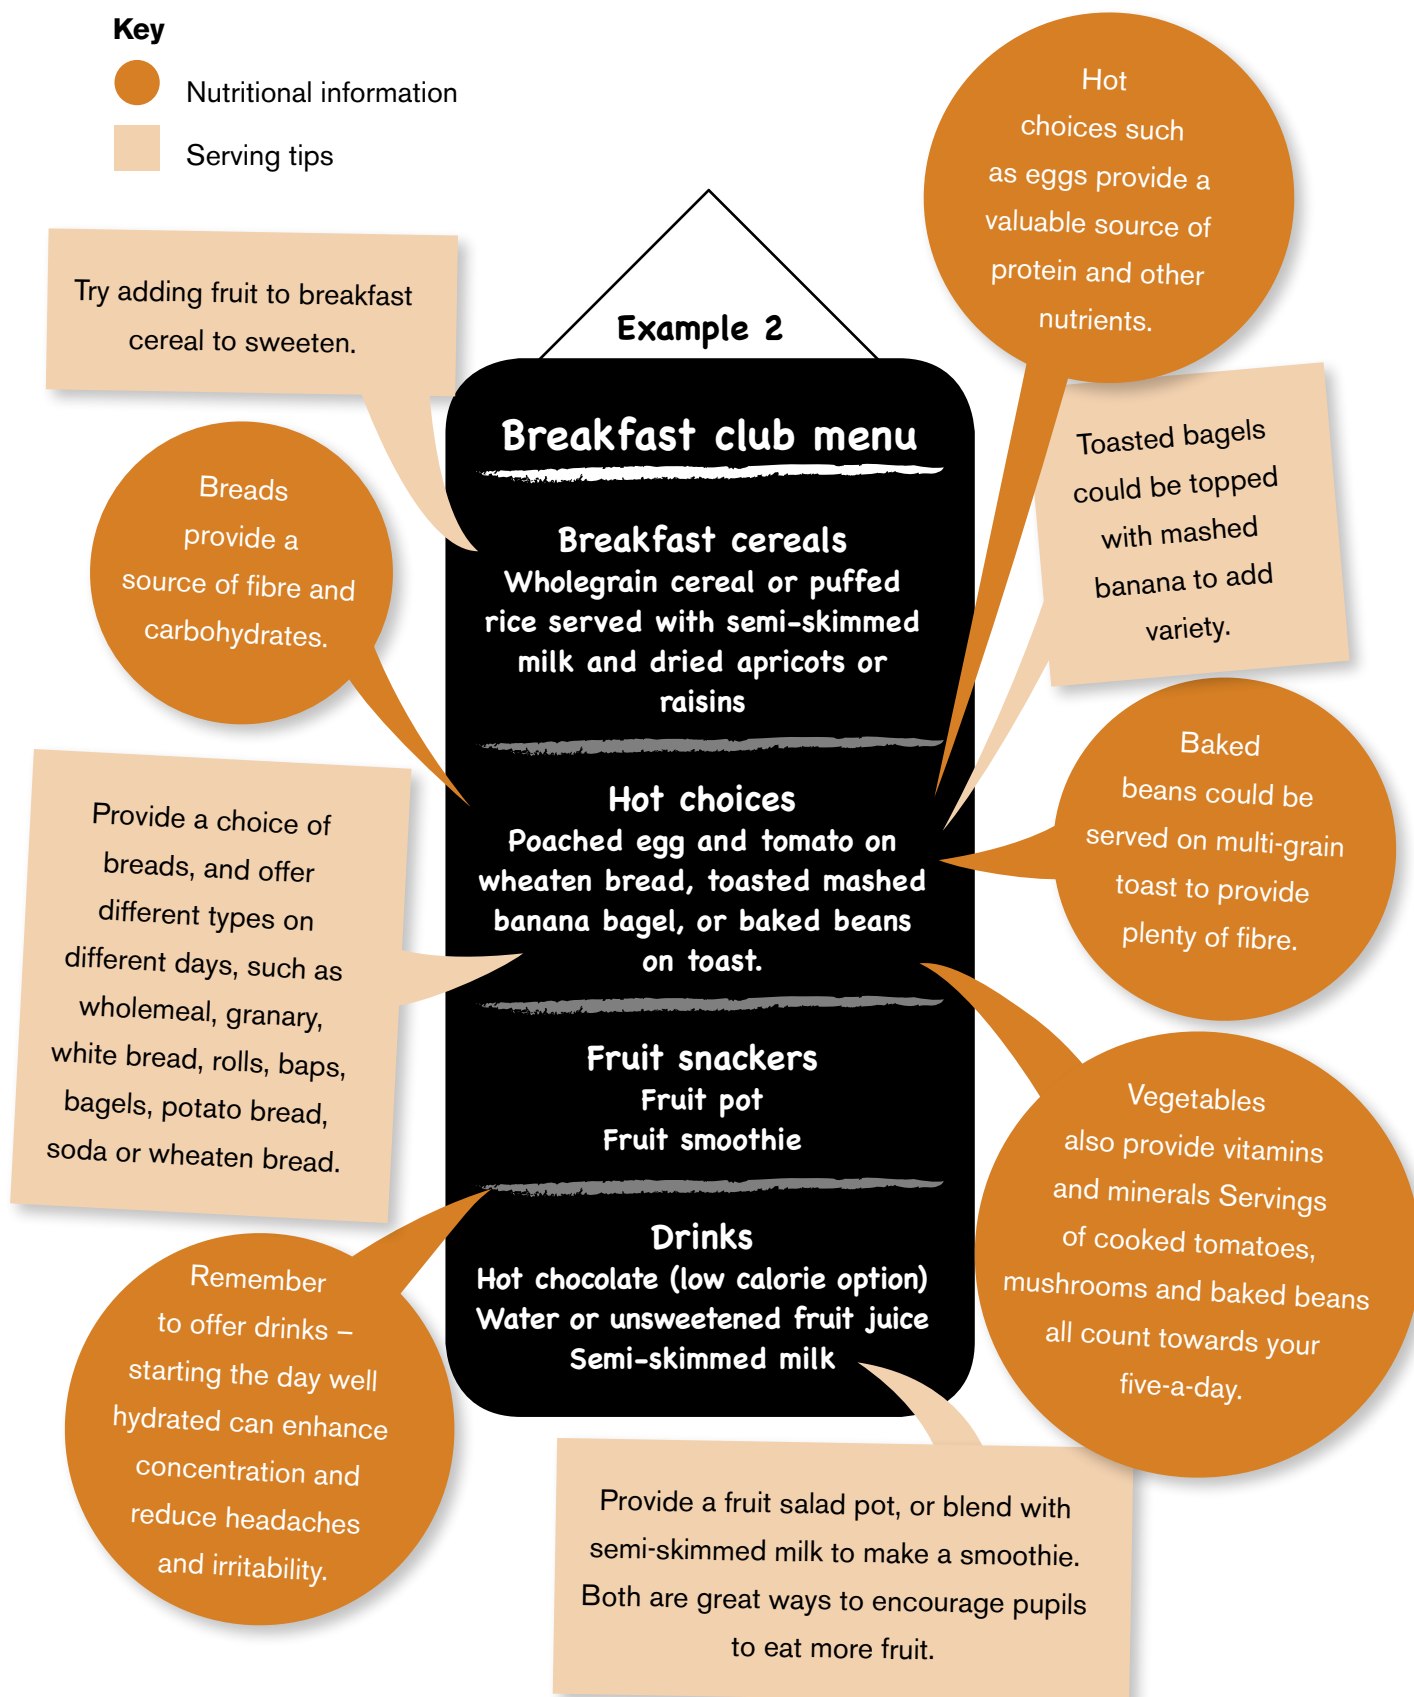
Key

Nutritional information

Serving tips

Example 2

Breakfast club menu

Breakfast cereals
Wholegrain cereal or puffed rice served with semi-skimmed milk and dried apricots or raisins

Hot choices
Poached egg and tomato on wheaten bread, toasted mashed banana bagel, or baked beans on toast.

Fruit snackers
Fruit pot
Fruit smoothie

Drinks
Hot chocolate (low calorie option)
Water or unsweetened fruit juice
Semi-skimmed milk

Try adding fruit to breakfast cereal to sweeten.

Breads provide a source of fibre and carbohydrates.

Provide a choice of breads, and offer different types on different days, such as wholemeal, granary, white bread, rolls, baps, bagels, potato bread, soda or wheaten bread.

Remember to offer drinks – starting the day well hydrated can enhance concentration and reduce headaches and irritability.

Hot choices such as eggs provide a valuable source of protein and other nutrients.

Toasted bagels could be topped with mashed banana to add variety.

Baked beans could be served on multi-grain toast to provide plenty of fibre.

Vegetables also provide vitamins and minerals Servings of cooked tomatoes, mushrooms and baked beans all count towards your five-a-day.

Provide a fruit salad pot, or blend with semi-skimmed milk to make a smoothie. Both are great ways to encourage pupils to eat more fruit.